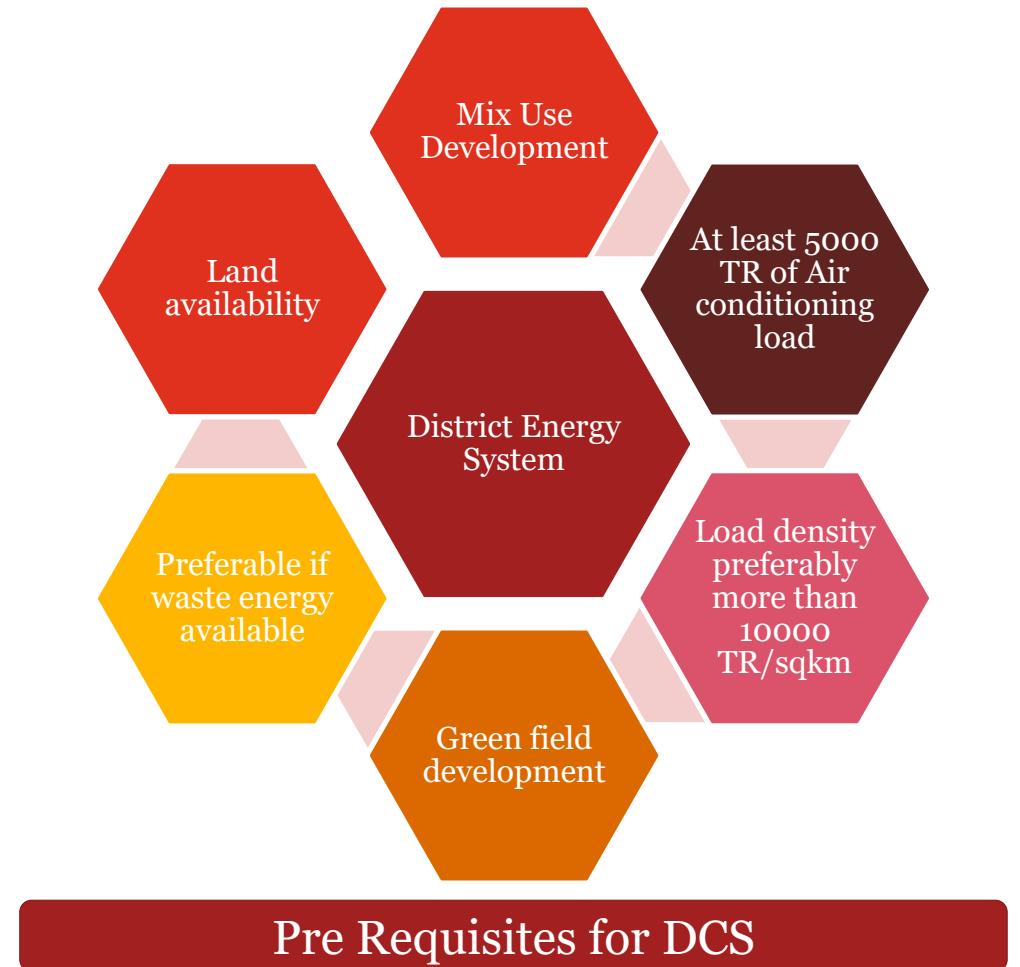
Mix Use Development

At least 5000 TR of Air conditioning load

Load density preferably more than 10000 TR/sqkm

Green field development

Preferable if waste energy available

Land availability

District Energy System

Pre Requisites for DCS